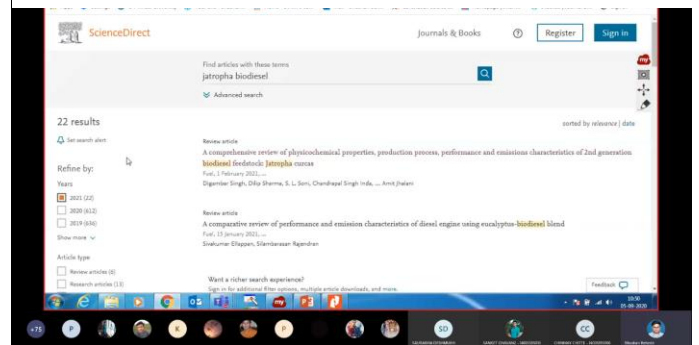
ScienceDirect

Journals & Books

Register

Sign in

Find articles with these terms

jatropha biodiesel

Advanced search

22 results

Set search alert

sorted by relevance | date

Refine by:

Years

2021 (22)

2020 (612)

2019 (656)

Show more

Article type

Review articles (6)

Research articles (13)

Review article

A comprehensive review of physicochemical properties, production process, performance and emissions characteristics of 2nd generation biodiesel feedstock: Jatropha curcas

Fuel, 1 February 2021, ...

Digambar Singh, Dilip Sharma, S. L. Soni, Chandrapal Singh Inda, ... Amit Jhalani

Review article

A comparative review of performance and emission characteristics of diesel engine using eucalyptus-biodiesel blend

Fuel, 15 January 2021, ...

Sivakumar Ellappan, Silambarasan Rajendran

Want a richer search experience?

Sign in for additional filter options, multiple article downloads, and more.

Feedback

10:50

05-09-2020

+75

P

K

P

SD

CC